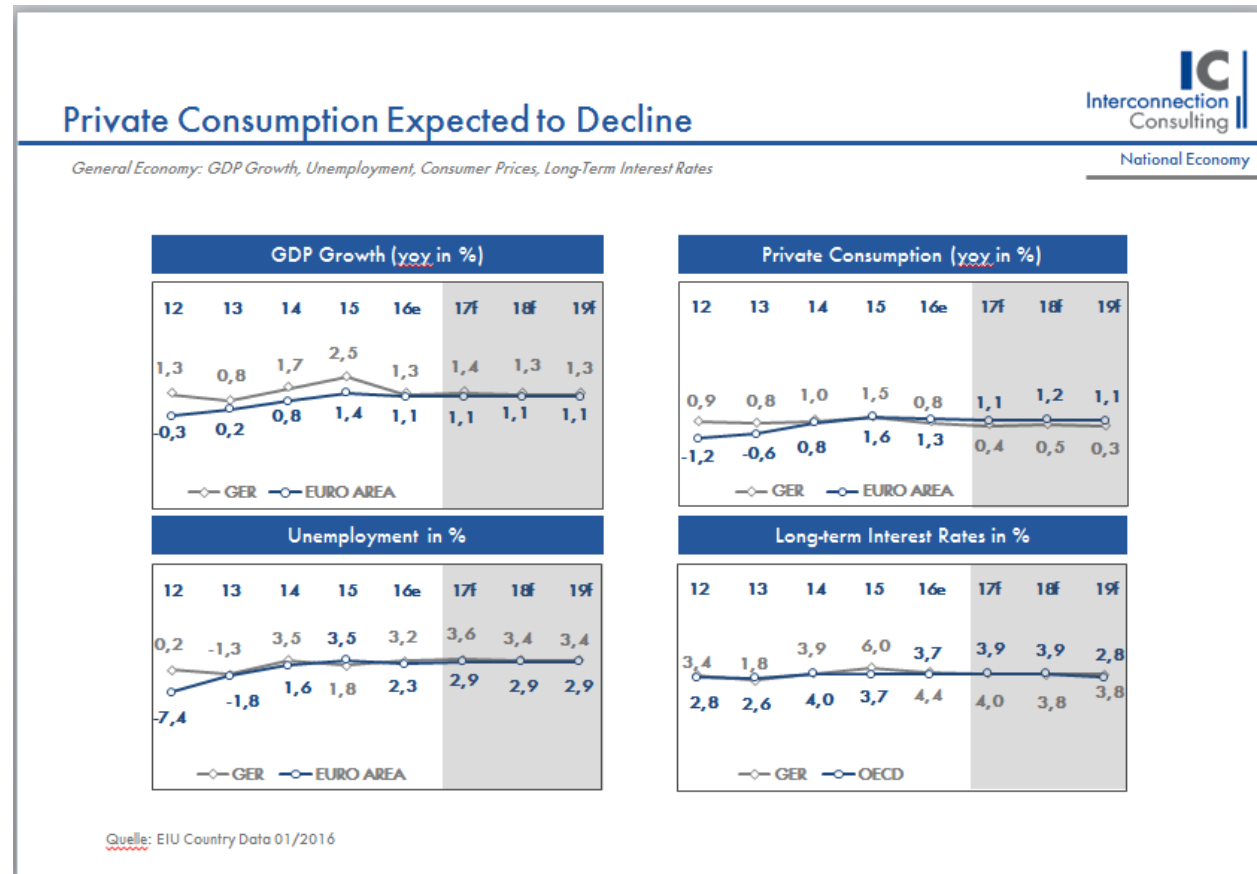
Private Consumption Expected to Decline

IC
Interconnection
Consulting

National Economy

General Economy: GDP Growth, Unemployment, Consumer Prices, Long-Term Interest Rates

GDP Growth (yoy in %)

12 13 14 15 16e 17f 18f 19f

1,3 0,8 1,7 2,5 1,3 1,4 1,3 1,3

-0,3 0,2 0,8 1,4 1,1 1,1 1,1 1,1

GER EURO AREA

Private Consumption (yoy in %)

12 13 14 15 16e 17f 18f 19f

0,9 0,8 1,0 1,5 0,8 1,1 1,2 1,1

-1,2 -0,6 0,8 1,6 1,3 0,4 0,5 0,3

GER EURO AREA

Unemployment in %

12 13 14 15 16e 17f 18f 19f

0,2 -1,3 3,5 3,5 3,2 3,6 3,4 3,4

-7,4 -1,8 1,6 1,8 2,3 2,9 2,9 2,9

GER EURO AREA

Long-term Interest Rates in %

12 13 14 15 16e 17f 18f 19f

3,4 1,8 3,9 6,0 3,7 3,9 3,9 2,8

2,8 2,6 4,0 3,7 4,4 4,0 3,8 3,8

GER OECD

Quelle: EIU Country Data 01/2016